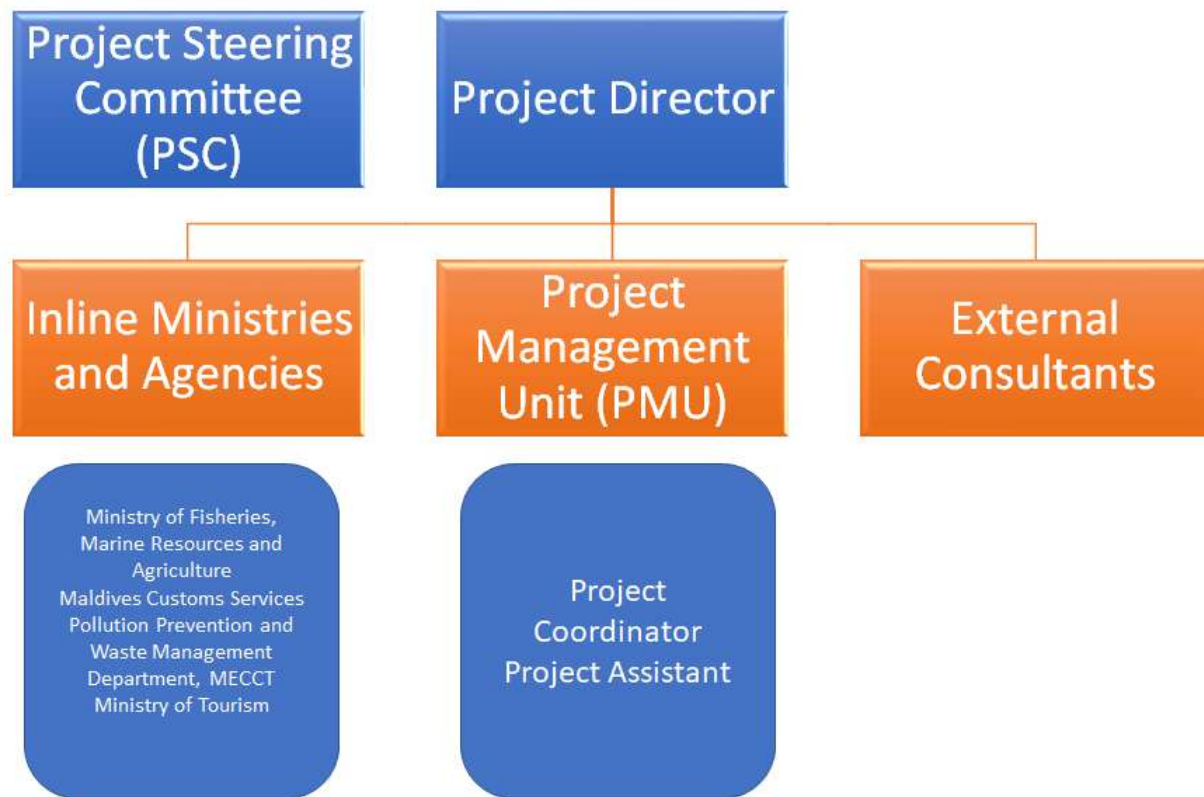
Project Steering Committee (PSC)

Project Director

Inline Ministries and Agencies

Project Management Unit (PMU)

External Consultants

Ministry of Fisheries, Marine Resources and Agriculture
Maldives Customs Services
Pollution Prevention and Waste Management Department, MECCT
Ministry of Tourism

Project Coordinator
Project Assistant